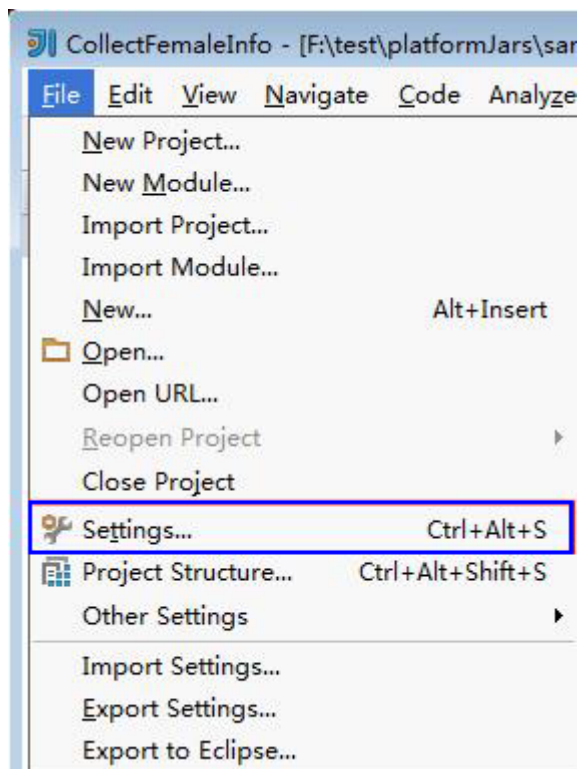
CollectFemaleInfo - [F:\test\platformJars\sar

File Edit View Navigate Code Analyze

New Project...
New Module...
Import Project...
Import Module...
New... Alt+Insert
Open...
Open URL...
Reopen Project
Close Project
Settings... Ctrl+Alt+S
Project Structure... Ctrl+Alt+Shift+S
Other Settings
Import Settings...
Export Settings...
Export to Eclipse...